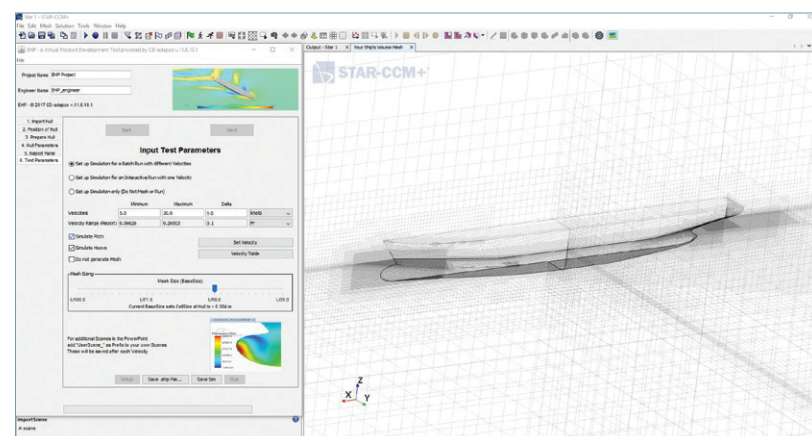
Star 1 - STAR-CCM+

File Edit Mesh Solution Tools Window Help

SHP - A Virtual Product Development Tool provided by CD-adapco v.11.6.16.1

File

Project Name SHP Project

Engineer Name SHP_engineer

SHP - © 2017 CD-adapco v.11.6.16.1

1. Import Hull
2. Position of Hull
3. Prepare Hull
4. Hull Parameters
5. Report Panel
6. Test Parameters

Back

Next

Input Test Parameters

Set up Simulation for a Batch Run with different Velocities

Set up Simulation for an Interactive Run with one Velocity

Set up Simulation only (Do Not Mesh or Run)

| | Minimum | Maximum | Delta | |
|---|---|---|---|---|
| Velocities | 5.0 | 20.0 | 5.0 | knots |
| Velocity Range (Resol) | 0.09625 | 0.28923 | 0.1 | Fr |

Simulate Pitch

Simulate Heave

Do not generate Mesh

Set Velocity

Velocity Table

Mesh Sizing

Mesh Size (BaseSize)

LV00.0 L07.0 LR0.0 L05.0

Current BaseSize sets CellSize at Hull to = 0.356 m

For additional Scenes in the PowerPoint add "UserScene_" as Prefix to your own Scenes
These will be saved after each Velocity

Setup Save .shp File... Save Sim Run

ImportScene

A scene

Output - Star 1 Your Ship's Volume Mesh

STAR-CCM+

Z
X Y